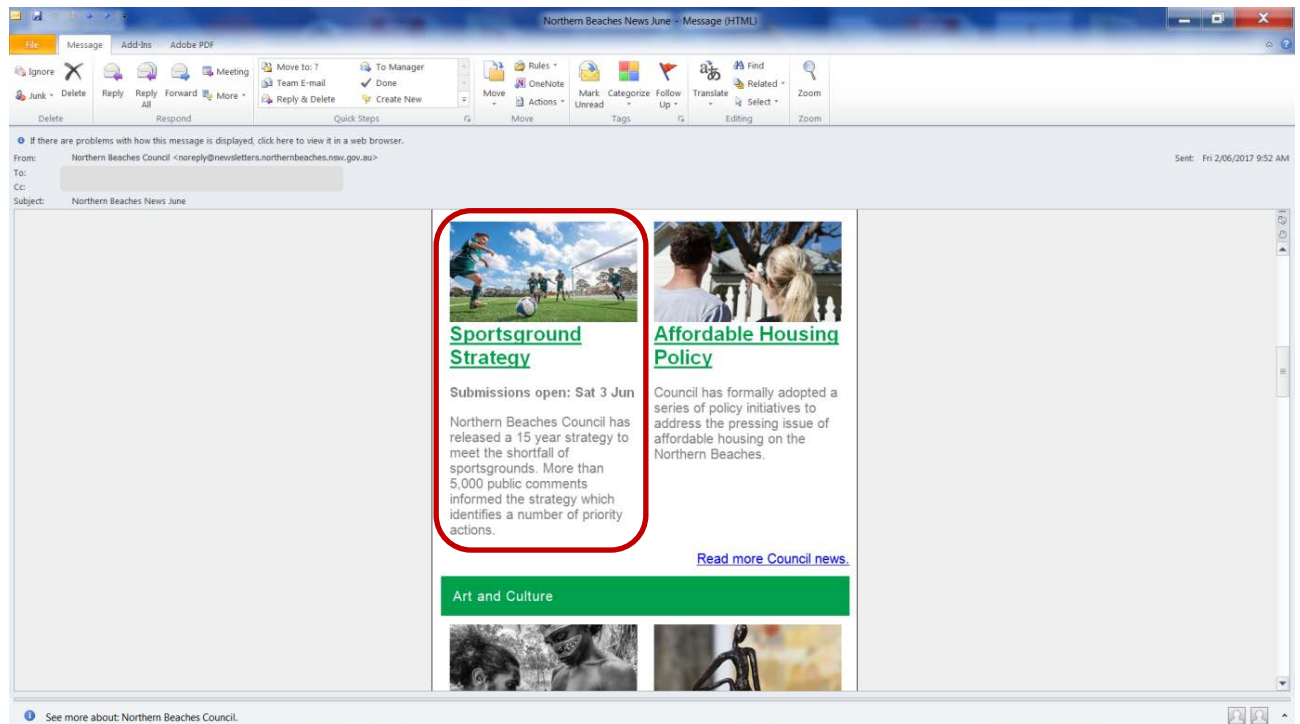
Northern Beaches News June - Message (HTML)

File Message Add-Ins Adobe PDF

Ignore Delete
Junk Delete
Reply Reply All Forward Meeting More
Respond
Move to: ? Team E-mail Reply & Delete To Manager Done Create New
Quick Steps
Move Rules OneNote Actions
Move
Mark Unread Categorize Follow Up
Tags
Translate Find Related Select
Editing
Zoom
Zoom

If there are problems with how this message is displayed, click here to view it in a web browser.
From: Northern Beaches Council <noreply@newsletters.northernbeaches.nsw.gov.au>
To:
Cc:
Subject: Northern Beaches News June
Sent: Fri 2/06/2017 9:52 AM

Sportsground Strategy

Submissions open: Sat 3 Jun

Northern Beaches Council has released a 15 year strategy to meet the shortfall of sportsgrounds. More than 5,000 public comments informed the strategy which identifies a number of priority actions.

Affordable Housing Policy

Council has formally adopted a series of policy initiatives to address the pressing issue of affordable housing on the Northern Beaches.

Read more Council news.

Art and Culture

See more about: Northern Beaches Council.